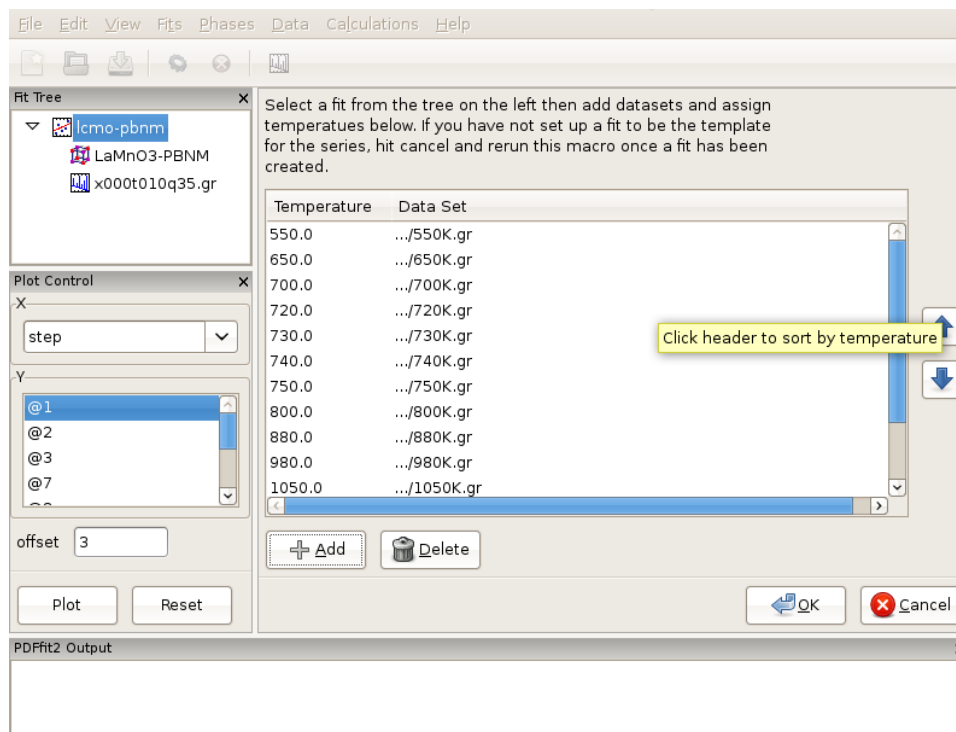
File Edit View Fits Phases Data Calculations Help

Fit Tree ×
lcmo-pbnm
LaMnO3-PBNM
x000t010q35.gr

Plot Control ×
X
step
Y
@1
@2
@3
@7
offset 3
Plot Reset

Select a fit from the tree on the left then add datasets and assign temperatues below. If you have not set up a fit to be the template for the series, hit cancel and rerun this macro once a fit has been created.

| Temperature | Data Set |
|---|---|
| 550.0 | .../550K.gr |
| 650.0 | .../650K.gr |
| 700.0 | .../700K.gr |
| 720.0 | .../720K.gr |
| 730.0 | .../730K.gr |
| 740.0 | .../740K.gr |
| 750.0 | .../750K.gr |
| 800.0 | .../800K.gr |
| 880.0 | .../880K.gr |
| 980.0 | .../980K.gr |
| 1050.0 | .../1050K.gr |

Click header to sort by temperature

Add Delete

OK Cancel

PDFfit2 Output